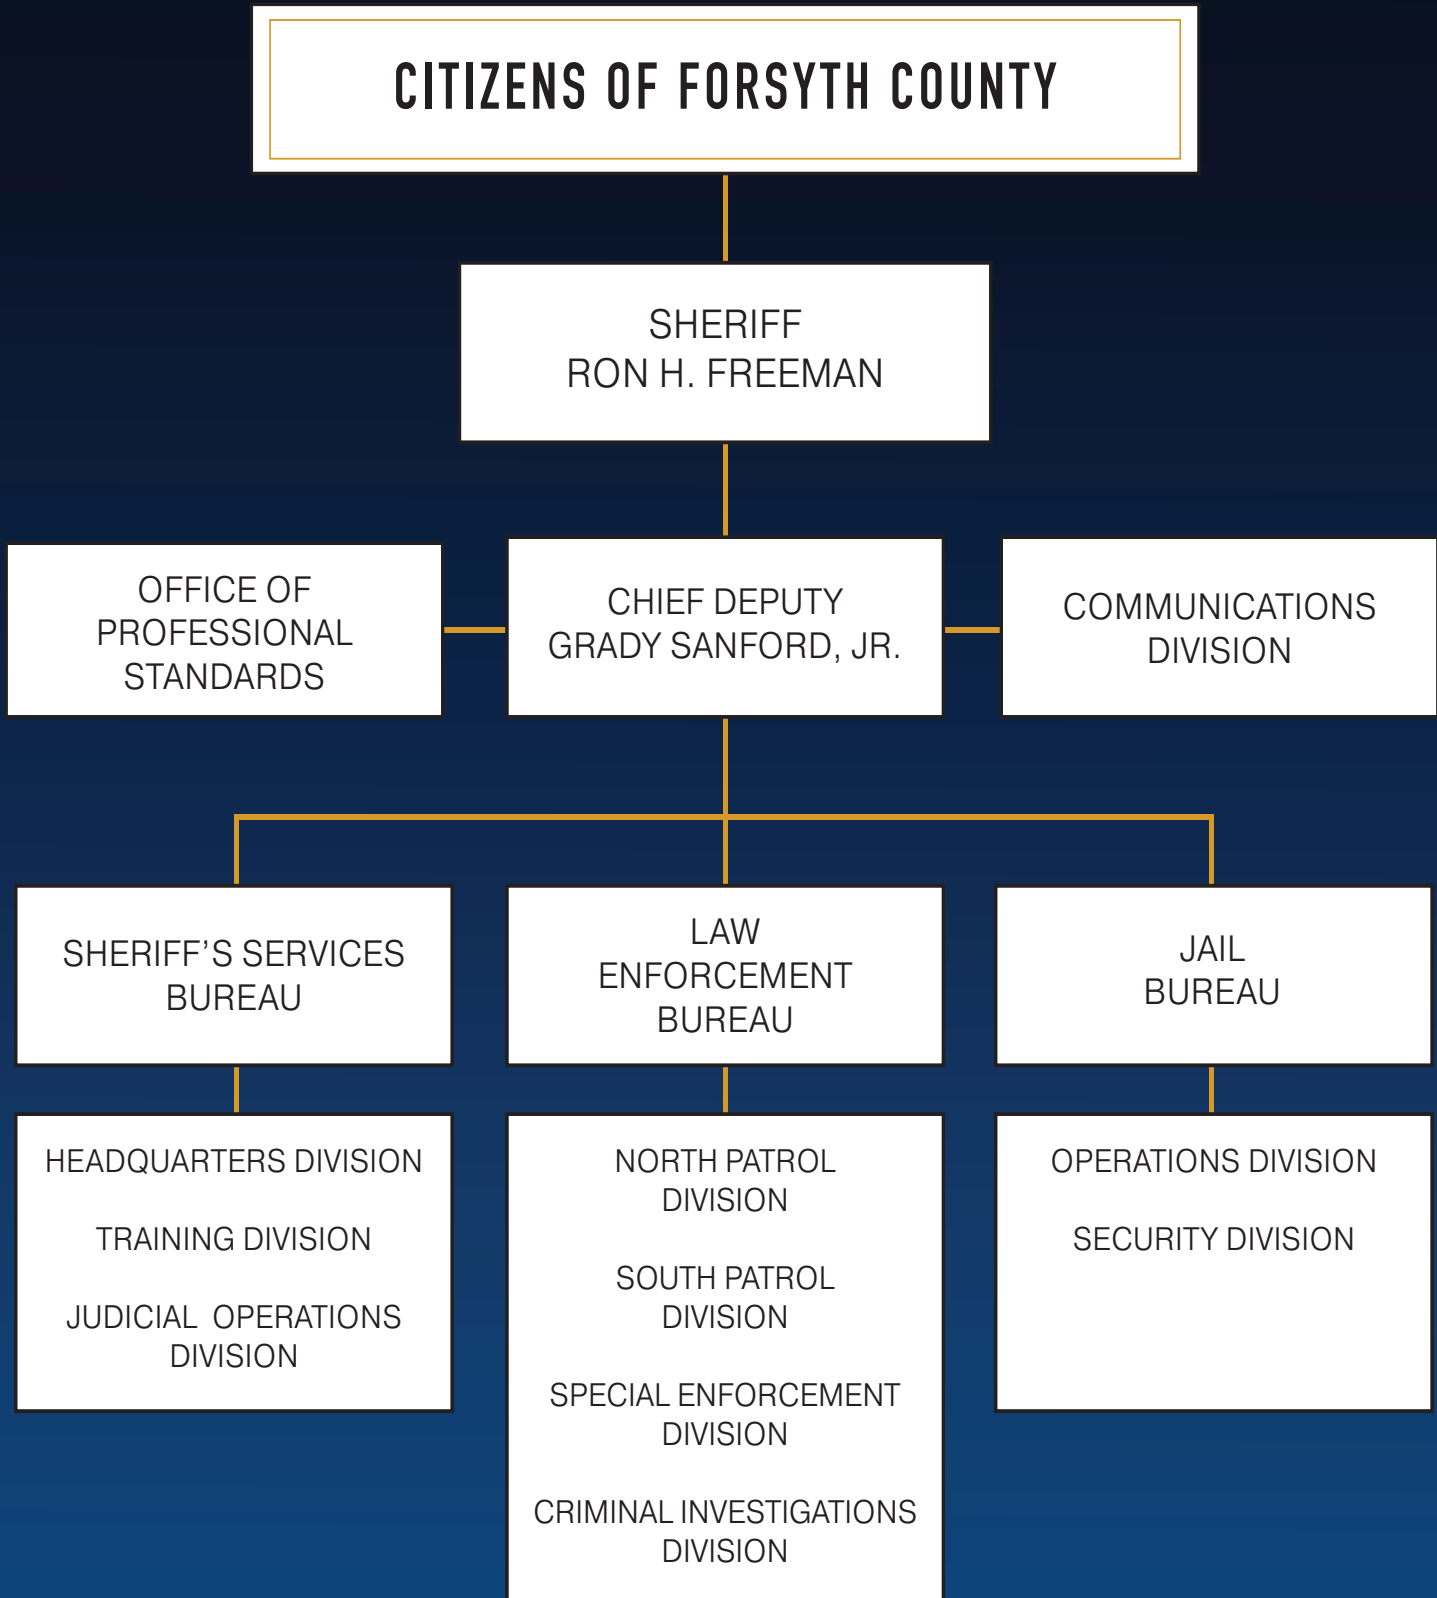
CITIZENS OF FORSYTH COUNTY

SHERIFF
RON H. FREEMAN

OFFICE OF PROFESSIONAL STANDARDS

CHIEF DEPUTY
GRADY SANFORD, JR.

COMMUNICATIONS DIVISION

SHERIFF'S SERVICES BUREAU

LAW ENFORCEMENT BUREAU

JAIL BUREAU

HEADQUARTERS DIVISION

TRAINING DIVISION

JUDICIAL OPERATIONS DIVISION

NORTH PATROL DIVISION

SOUTH PATROL DIVISION

SPECIAL ENFORCEMENT DIVISION

CRIMINAL INVESTIGATIONS DIVISION

OPERATIONS DIVISION

SECURITY DIVISION